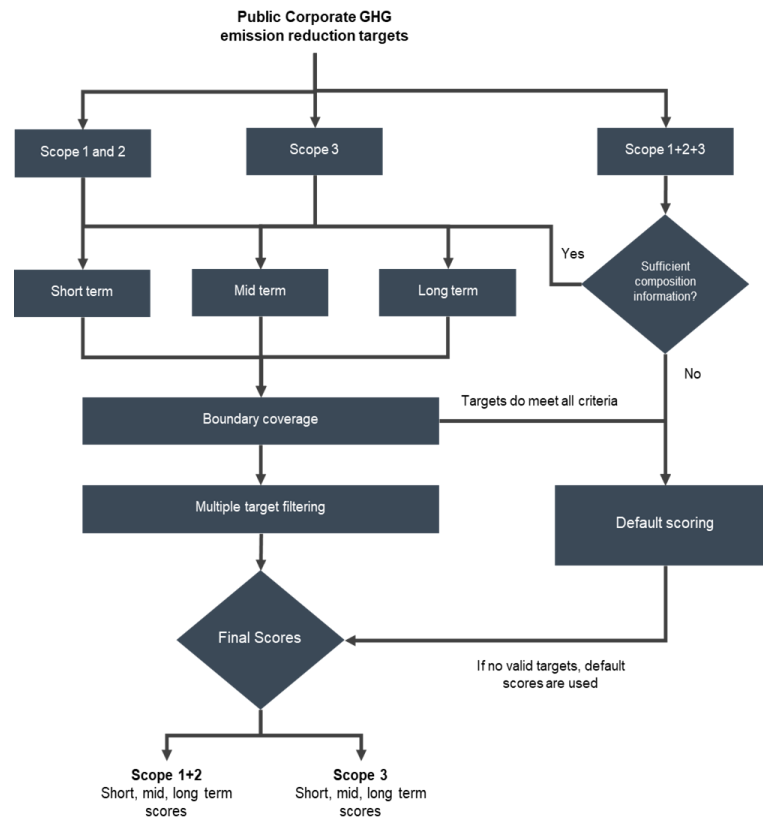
Public Corporate GHG emission reduction targets

Scope 1 and 2

Scope 3

Scope 1+2+3

Yes

Sufficient composition information?

Short term

Mid term

Long term

No

Boundary coverage

Targets do meet all criteria

Multiple target filtering

Default scoring

Final Scores

If no valid targets, default scores are used

**Scope 1+2**
Short, mid, long term scores

**Scope 3**
Short, mid, long term scores